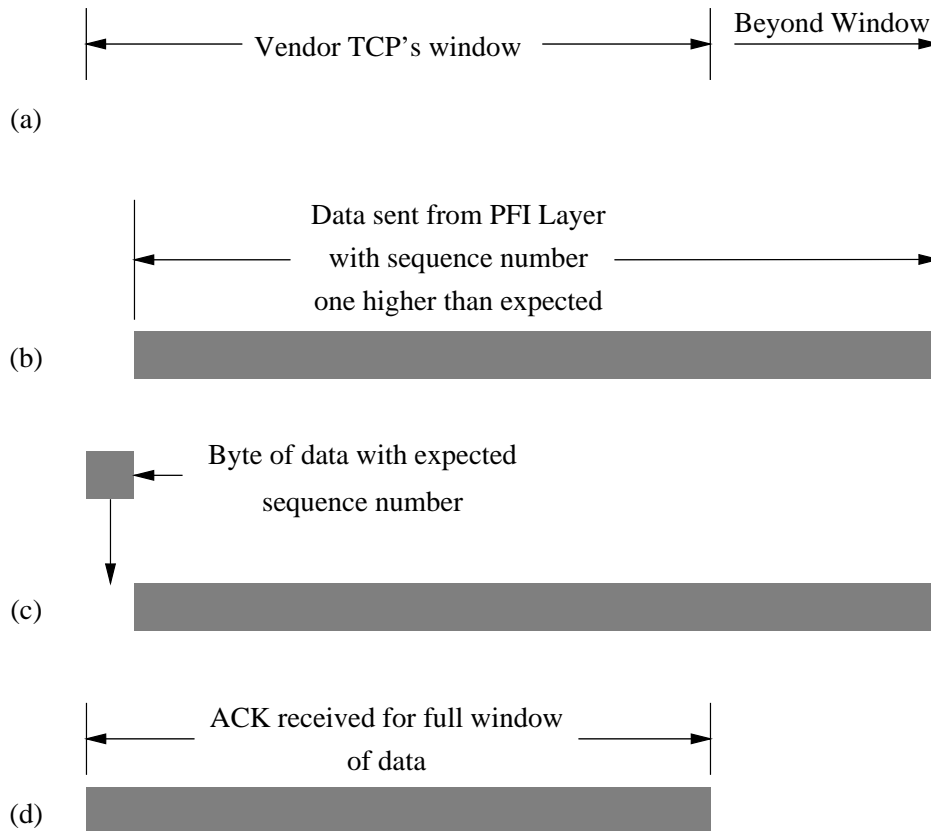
Vendor TCP's window

Beyond Window

(a)

Data sent from PFI Layer with sequence number one higher than expected

(b)

Byte of data with expected sequence number

(c)

ACK received for full window of data

(d)